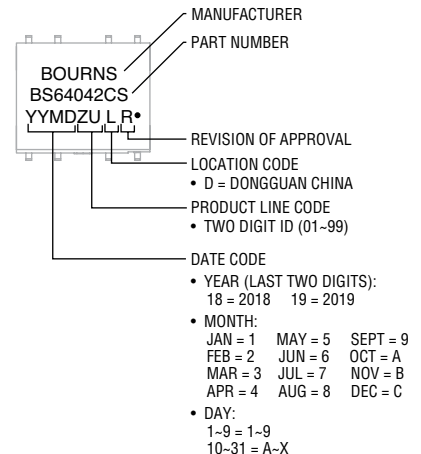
MANUFACTURER
PART NUMBER

BOURNS
BS64042CS
YYMDZU L R•

REVISION OF APPROVAL

LOCATION CODE
• D = DONGGUAN CHINA

PRODUCT LINE CODE
• TWO DIGIT ID (01~99)

DATE CODE
• YEAR (LAST TWO DIGITS):
18 = 2018 19 = 2019
• MONTH:

| | | |
|---|---|---|
| JAN = 1 | MAY = 5 | SEPT = 9 |
| FEB = 2 | JUN = 6 | OCT = A |
| MAR = 3 | JUL = 7 | NOV = B |
| APR = 4 | AUG = 8 | DEC = C |

• DAY:
1~9 = 1~9
10~31 = A~X